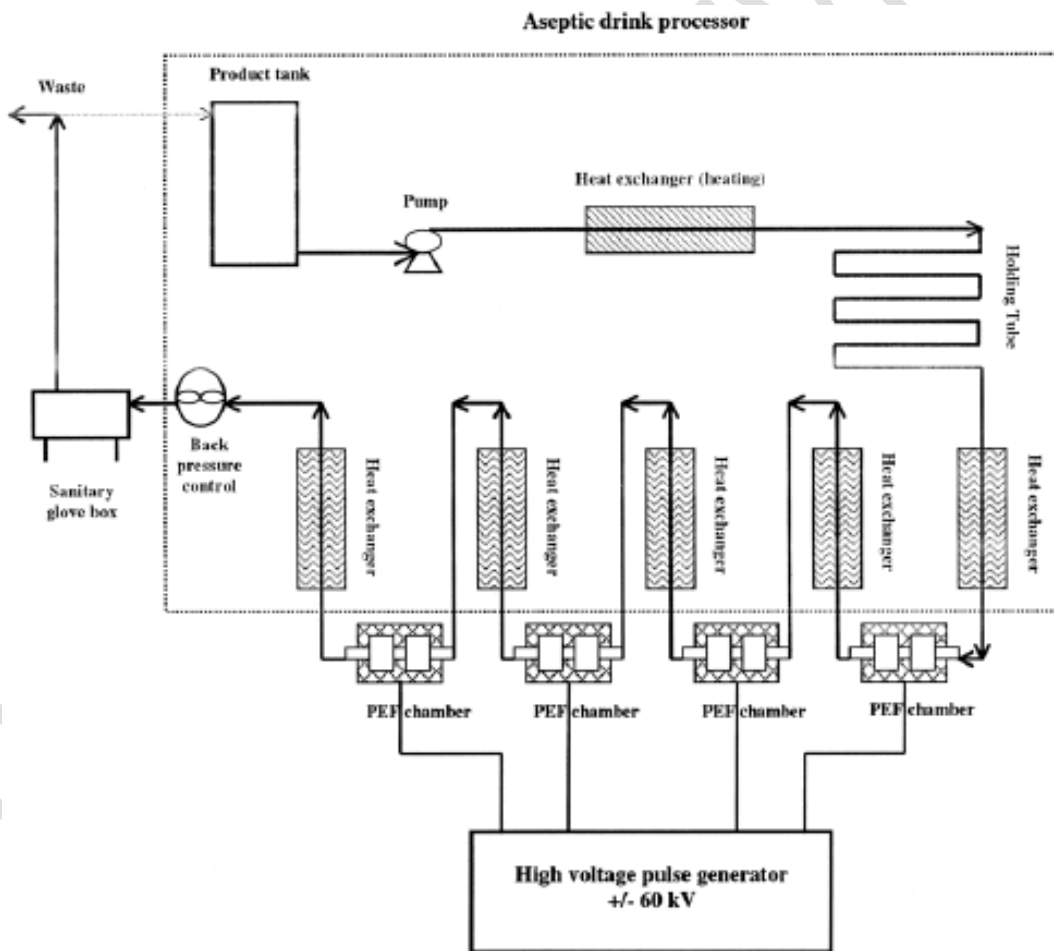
Aseptic drink processor

Waste

Product tank

Pump

Heat exchanger (heating)

Holding Tube

Sanitary glove box

Back pressure control

Heat exchanger

Heat exchanger

Heat exchanger

Heat exchanger

Heat exchanger

PEF chamber

PEF chamber

PEF chamber

PEF chamber

High voltage pulse generator
+/- 60 kV